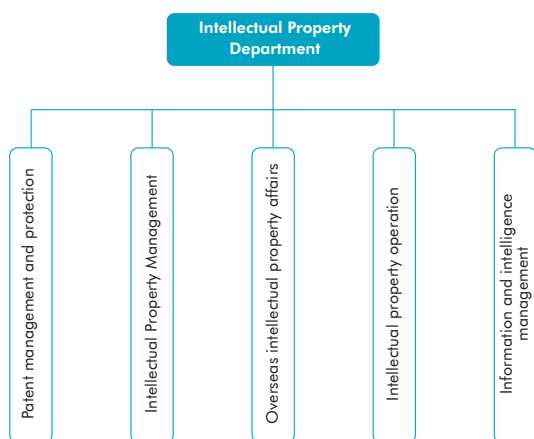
Intellectual Property Department

Patent management and protection

Intellectual Property Management

Overseas intellectual property affairs

Intellectual property operation

Information and intelligence management